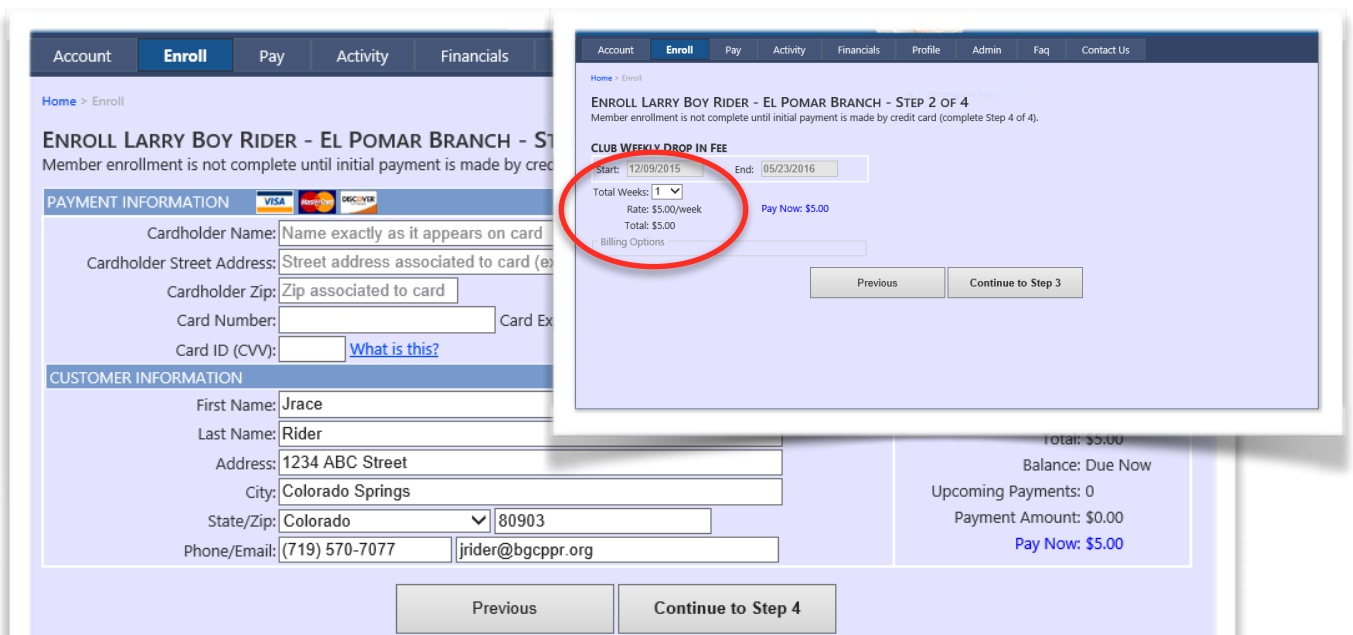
Account Enroll Pay Activity Financials

Home > Enroll

Enroll Larry Boy Rider - El Pomar Branch - St

Member enrollment is not complete until initial payment is made by cred

PAYMENT INFORMATION VISA MasterCard DISCOVER

Cardholder Name: Name exactly as it appears on card

Cardholder Street Address: Street address associated to card (ex

Cardholder Zip: Zip associated to card

Card Number: Card Ex

Card ID (CVV): What is this?

CUSTOMER INFORMATION

First Name: Jrace

Last Name: Rider

Address: 1234 ABC Street

City: Colorado Springs

State/Zip: Colorado 80903

Phone/Email: (719) 570-7077 jrider@bgcppr.org

Total: $5.00

Balance: Due Now

Upcoming Payments: 0

Payment Amount: $0.00

Pay Now: $5.00

Previous Continue to Step 4

Account Enroll Pay Activity Financials Profile Admin Faq Contact Us

Home > Enroll

Enroll Larry Boy Rider - El Pomar Branch - Step 2 of 4

Member enrollment is not complete until initial payment is made by credit card (complete Step 4 of 4).

Club Weekly Drop In Fee

Start: 12/09/2015 End: 05/23/2016

Total Weeks: 1

Rate: $5.00/week

Total: $5.00

Pay Now: $5.00

Billing Options

Previous Continue to Step 3